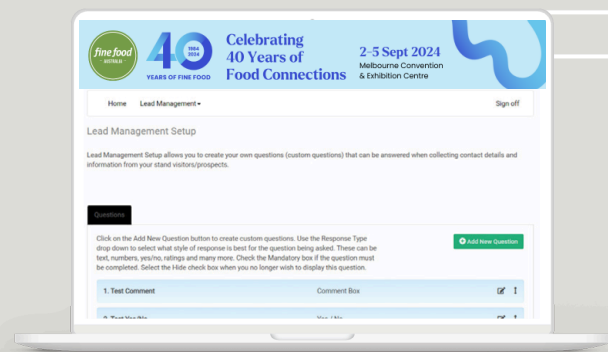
fine food AUSTRALIA

40 1984 2024 YEARS OF FINE FOOD

Celebrating 40 Years of Food Connections

2-5 Sept 2024
Melbourne Convention & Exhibition Centre

Home Lead Management▾ Sign off

Lead Management Setup

Lead Management Setup allows you to create your own questions (custom questions) that can be answered when collecting contact details and information from your stand visitors/prospects.

Questions

Click on the Add New Question button to create custom questions. Use the Response Type drop down to select what style of response is best for the question being asked. These can be text, numbers, yes/no, ratings and many more. Check the Mandatory box if the question must be completed. Select the Hide check box when you no longer wish to display this question.

Add New Question

| 1. Test Comment | Comment Box |
|---|---|
| 2. Test Yes/No | Yes / No |